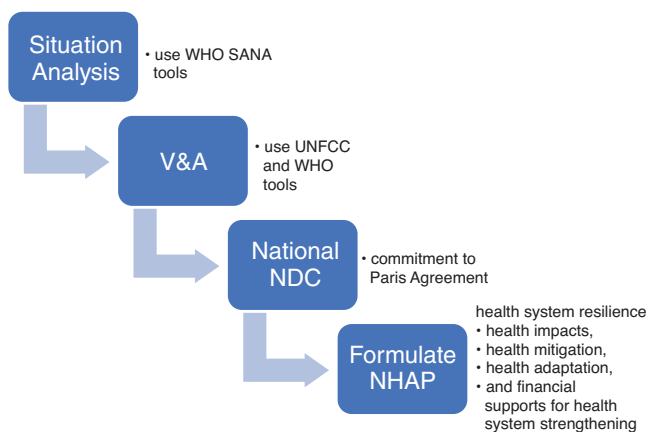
Situation Analysis

• use WHO SANA tools

V&A

• use UNFCC and WHO tools

National NDC

• commitment to Paris Agreement

Formulate NHAP

health system resilience
• health impacts,
• health mitigation,
• health adaptation,
• and financial supports for health system strengthening